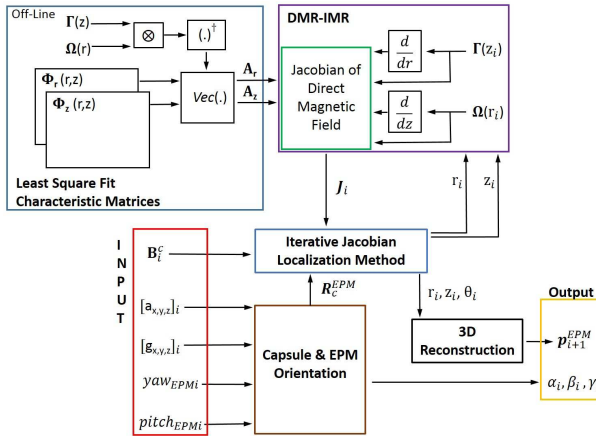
Off-Line

$\mathbf{\Gamma}(z)$

$\mathbf{\Omega}(r)$

$\otimes$

$(.)^{\dagger}$

$\mathbf{\Phi}_r\,(r,z)$

$\mathbf{\Phi}_z\,(r,z)$

$Vec(.)$

$\mathbf{A}_r$

$\mathbf{A}_z$

Least Square Fit Characteristic Matrices

DMR-IMR

Jacobian of Direct Magnetic Field

$\frac{d}{dr}$

$\frac{d}{dz}$

$\mathbf{\Gamma}(z_i)$

$\mathbf{\Omega}(r_i)$

$\boldsymbol{J}_i$

$r_i$

$z_i$

INPUT

$\mathbf{B}_i^c$

$[a_{x,y,z}]_i$

$[g_{x,y,z}]_i$

$yaw_{EPMi}$

$pitch_{EPMi}$

Iterative Jacobian Localization Method

$\boldsymbol{R}_c^{EPM}$

Capsule & EPM Orientation

$r_i, z_i, \theta_i$

3D Reconstruction

Output

$\boldsymbol{p}_{i+1}^{EPM}$

$\alpha_i, \beta_i, \gamma$